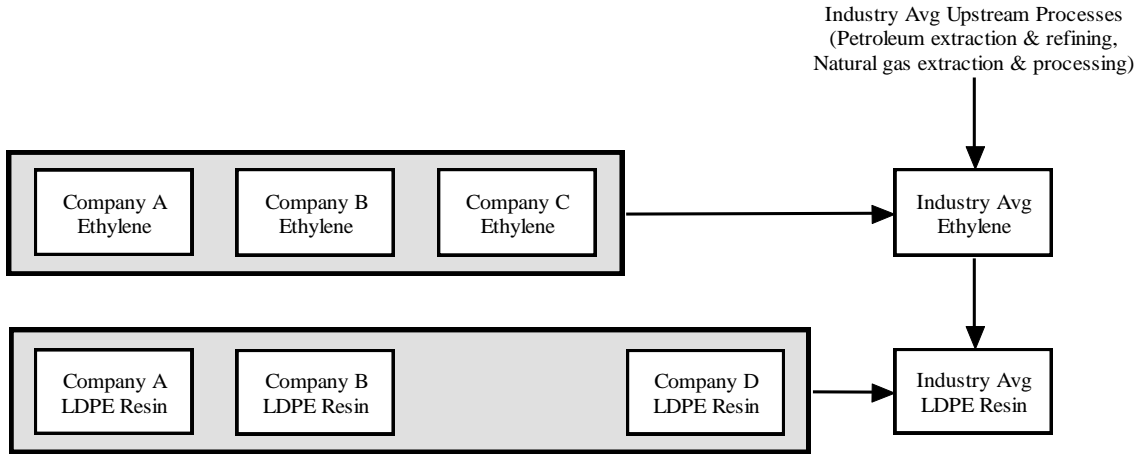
Industry Avg Upstream Processes (Petroleum extraction & refining, Natural gas extraction & processing)

Company A Ethylene

Company B Ethylene

Company C Ethylene

Industry Avg Ethylene

Company A LDPE Resin

Company B LDPE Resin

Company D LDPE Resin

Industry Avg LDPE Resin